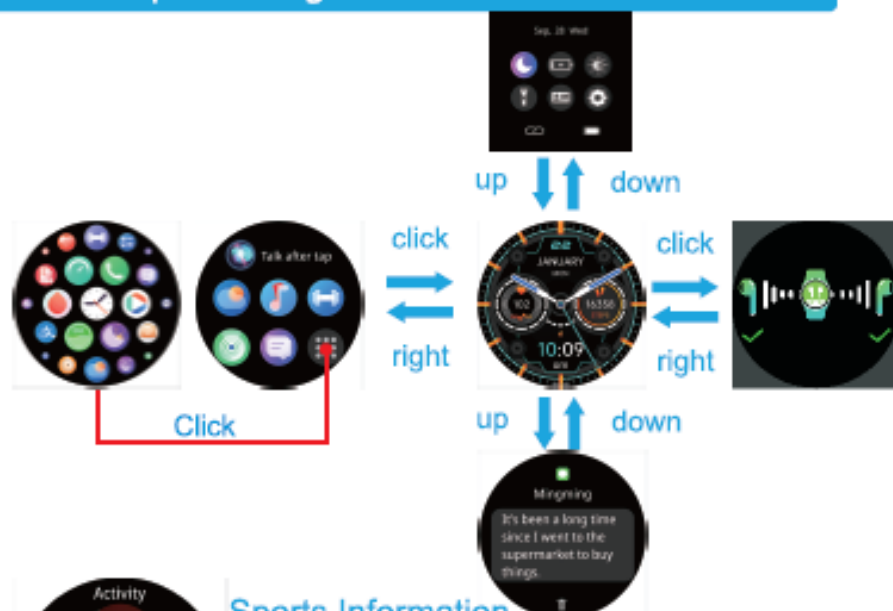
Sep. 28 Wed

up

down

Talk after tap

click

click

JANUARY

10:09

right

right

Click

up

down

Mingming

It's been a long time since I went to the supermarket to buy things.

Activity

Sports Information